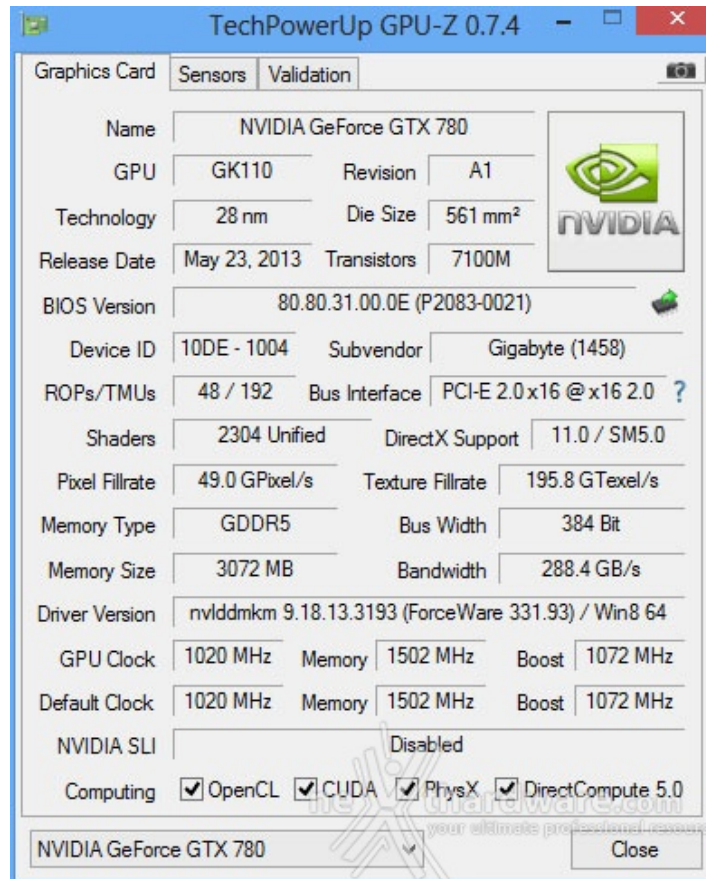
TechPowerUp GPU-Z 0.7.4

Graphics Card | Sensors | Validation

Name NVIDIA GeForce GTX 780

GPU GK110 Revision A1

Technology 28 nm Die Size 561 mm²

Release Date May 23, 2013 Transistors 7100M

NVIDIA

BIOS Version 80.80.31.00.0E (P2083-0021)

Device ID 10DE - 1004 Subvendor Gigabyte (1458)

ROPs/TMUs 48 / 192 Bus Interface PCI-E 2.0 x16 @ x16 2.0 ?

Shaders 2304 Unified DirectX Support 11.0 / SM5.0

Pixel Fillrate 49.0 GPixel/s Texture Fillrate 195.8 GTexel/s

Memory Type GDDR5 Bus Width 384 Bit

Memory Size 3072 MB Bandwidth 288.4 GB/s

Driver Version nvlddmkm 9.18.13.3193 (ForceWare 331.93) / Win8 64

GPU Clock 1020 MHz Memory 1502 MHz Boost 1072 MHz

Default Clock 1020 MHz Memory 1502 MHz Boost 1072 MHz

NVIDIA SLI Disabled

Computing ☑ OpenCL ☑ CUDA ☑ PhysX ☑ DirectCompute 5.0

nexthardware.com your ultimate professional resource

NVIDIA GeForce GTX 780 Close